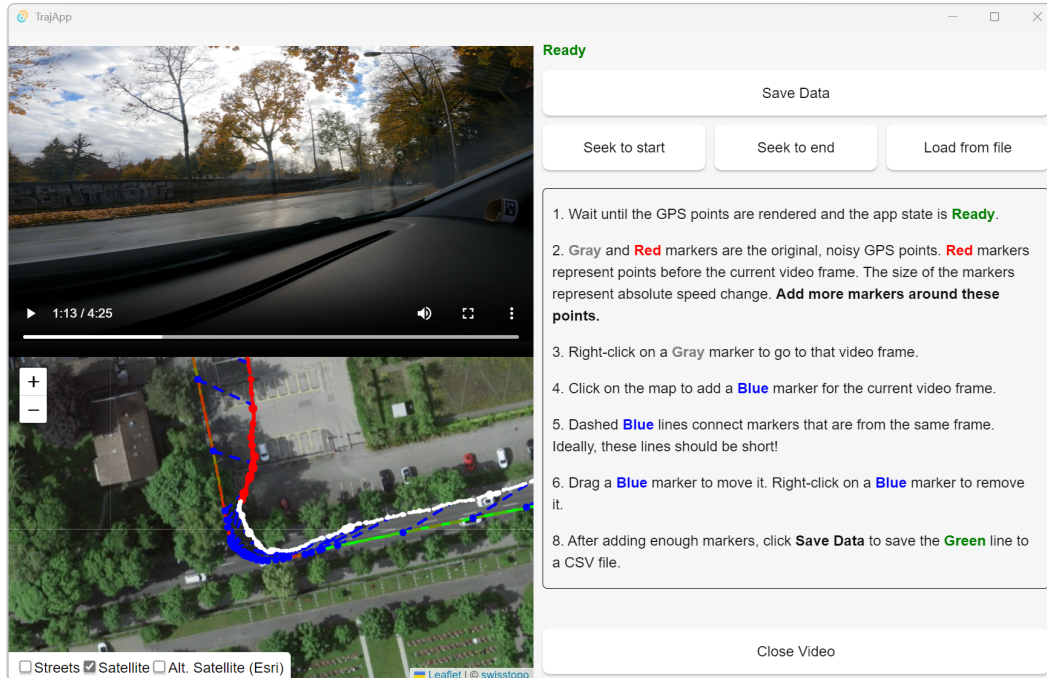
TrajApp

1:13 / 4:25

+
−

Streets Satellite Alt. Satellite (Esri)

Leaflet | © swisstopo

Ready

Save Data

Seek to start

Seek to end

Load from file

1. Wait until the GPS points are rendered and the app state is **Ready**.

2. Gray and Red markers are the original, noisy GPS points. Red markers represent points before the current video frame. The size of the markers represent absolute speed change. **Add more markers around these points.**

3. Right-click on a Gray marker to go to that video frame.

4. Click on the map to add a Blue marker for the current video frame.

5. Dashed Blue lines connect markers that are from the same frame. Ideally, these lines should be short!

6. Drag a Blue marker to move it. Right-click on a Blue marker to remove it.

8. After adding enough markers, click **Save Data** to save the Green line to a CSV file.

Close Video